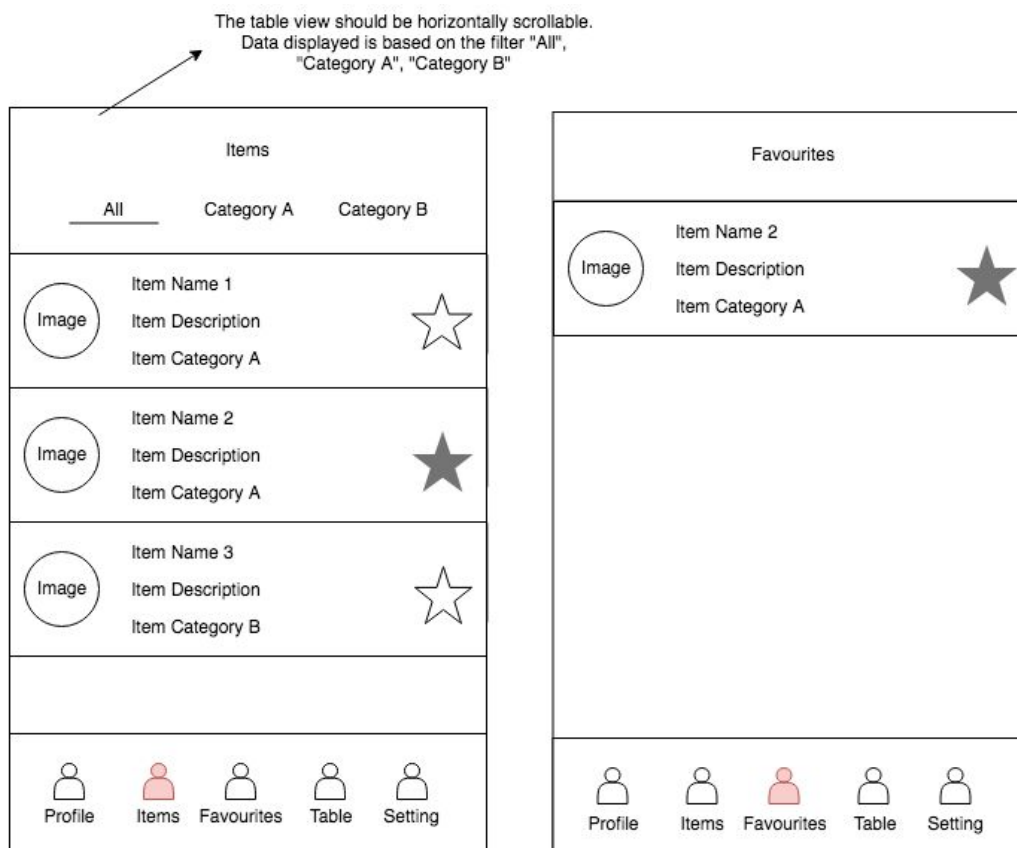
The table view should be horizontally scrollable. Data displayed is based on the filter "All", "Category A", "Category B"

Items

All

Category A

Category B

Image

Item Name 1

Item Description

Item Category A

Image

Item Name 2

Item Description

Item Category A

Image

Item Name 3

Item Description

Item Category B

Profile

Items

Favourites

Table

Setting

Favourites

Image

Item Name 2

Item Description

Item Category A

Profile

Items

Favourites

Table

Setting